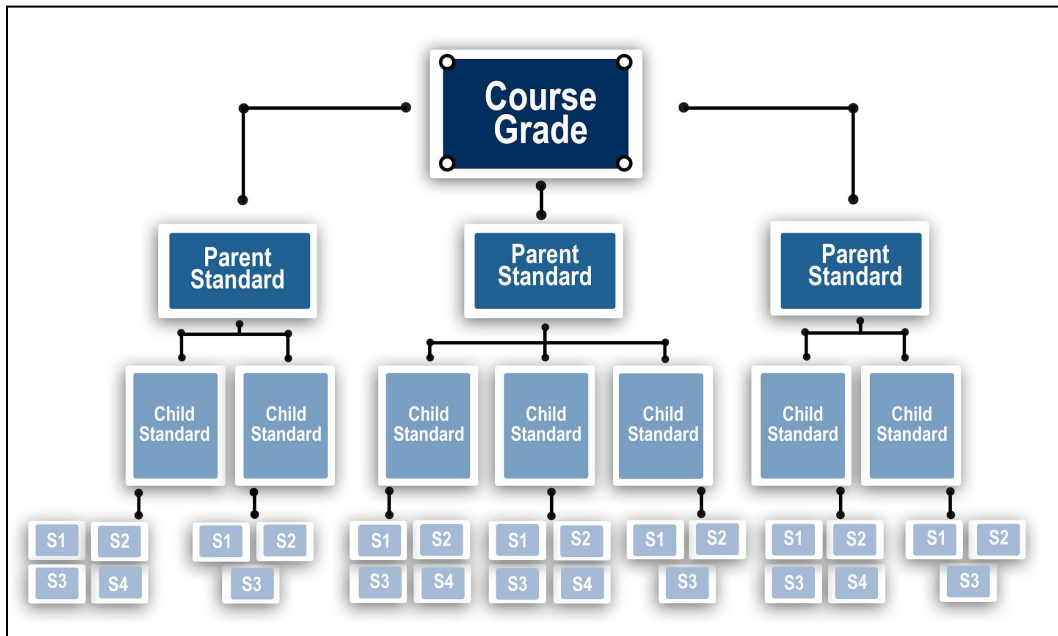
Course Grade

Parent Standard

Parent Standard

Parent Standard

Child Standard

Child Standard

Child Standard

Child Standard

Child Standard

Child Standard

Child Standard

S1 S2
S3 S4

S1 S2
S3

S1 S2
S3 S4

S1 S2
S3 S4

S1 S2
S3

S1 S2
S3 S4

S1 S2
S3